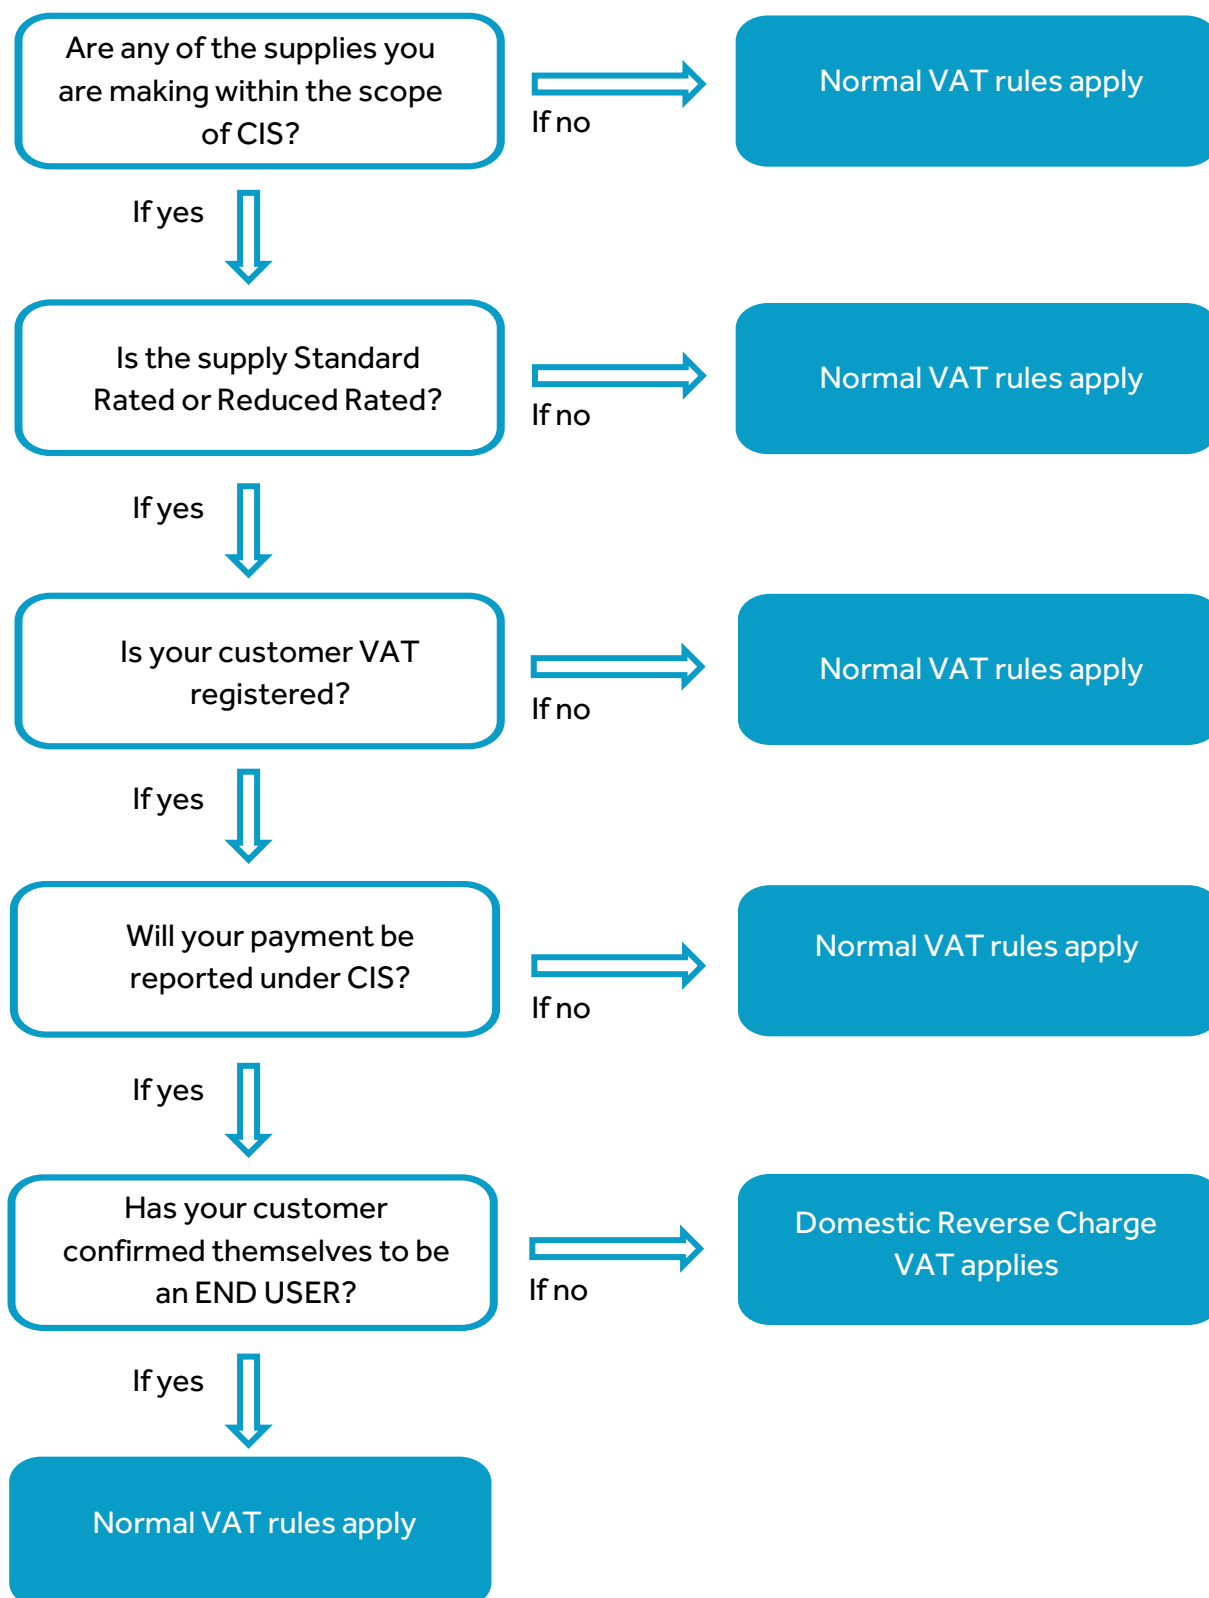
Are any of the supplies you are making within the scope of CIS?

If no

Normal VAT rules apply

If yes

Is the supply Standard Rated or Reduced Rated?

If no

Normal VAT rules apply

If yes

Is your customer VAT registered?

If no

Normal VAT rules apply

If yes

Will your payment be reported under CIS?

If no

Normal VAT rules apply

If yes

Has your customer confirmed themselves to be an END USER?

If no

Domestic Reverse Charge VAT applies

If yes

Normal VAT rules apply